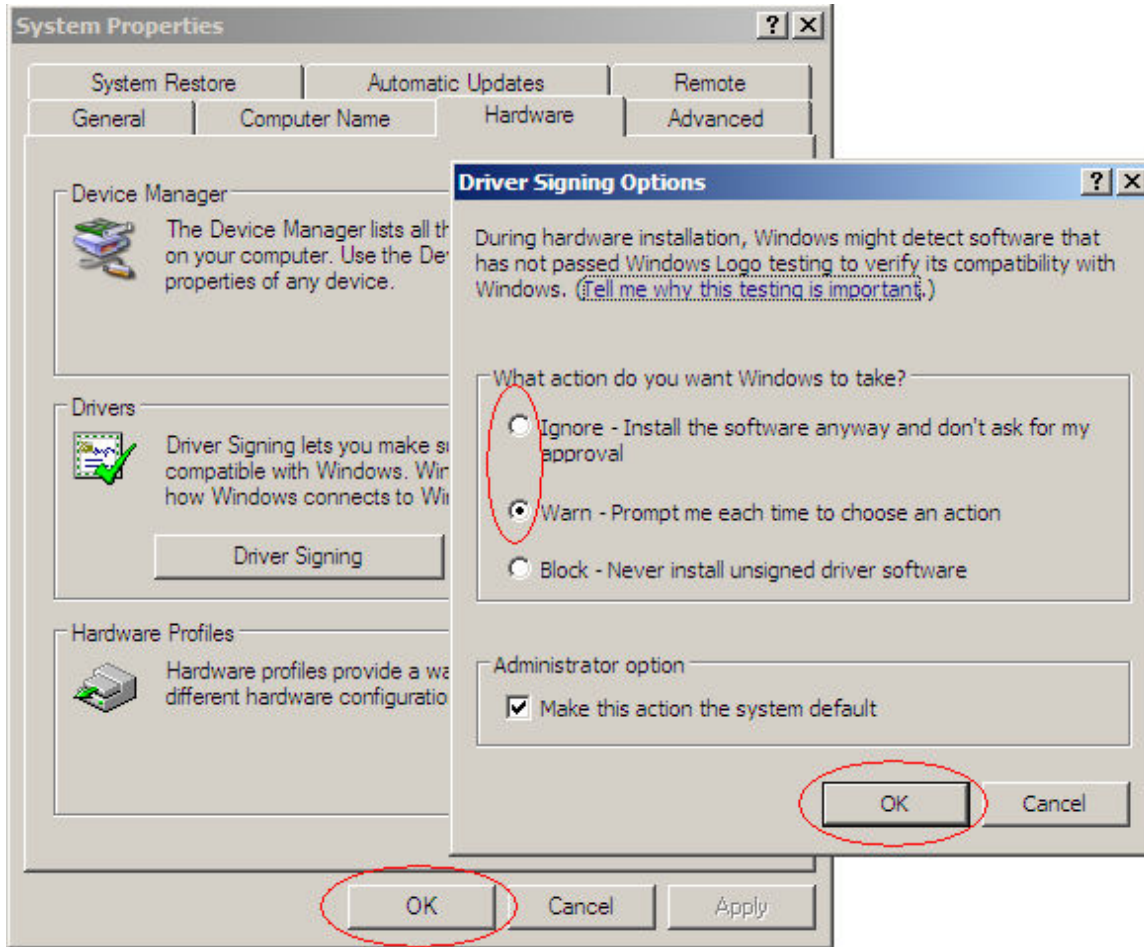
System Properties

?
X

System Restore
Automatic Updates
Remote
General
Computer Name
Hardware
Advanced

Device Manager
The Device Manager lists all th on your computer. Use the De properties of any device.

Drivers
Driver Signing lets you make s compatible with Windows. Wi how Windows connects to Wi

Driver Signing

Hardware Profiles
Hardware profiles provide a wa different hardware configuratio

OK
Cancel
Apply

Driver Signing Options

?
X

During hardware installation, Windows might detect software that has not passed Windows Logo testing to verify its compatibility with Windows. (Tell me why this testing is important.)

What action do you want Windows to take?
Ignore - Install the software anyway and don't ask for my approval
Warn - Prompt me each time to choose an action
Block - Never install unsigned driver software

Administrator option
Make this action the system default

OK
Cancel